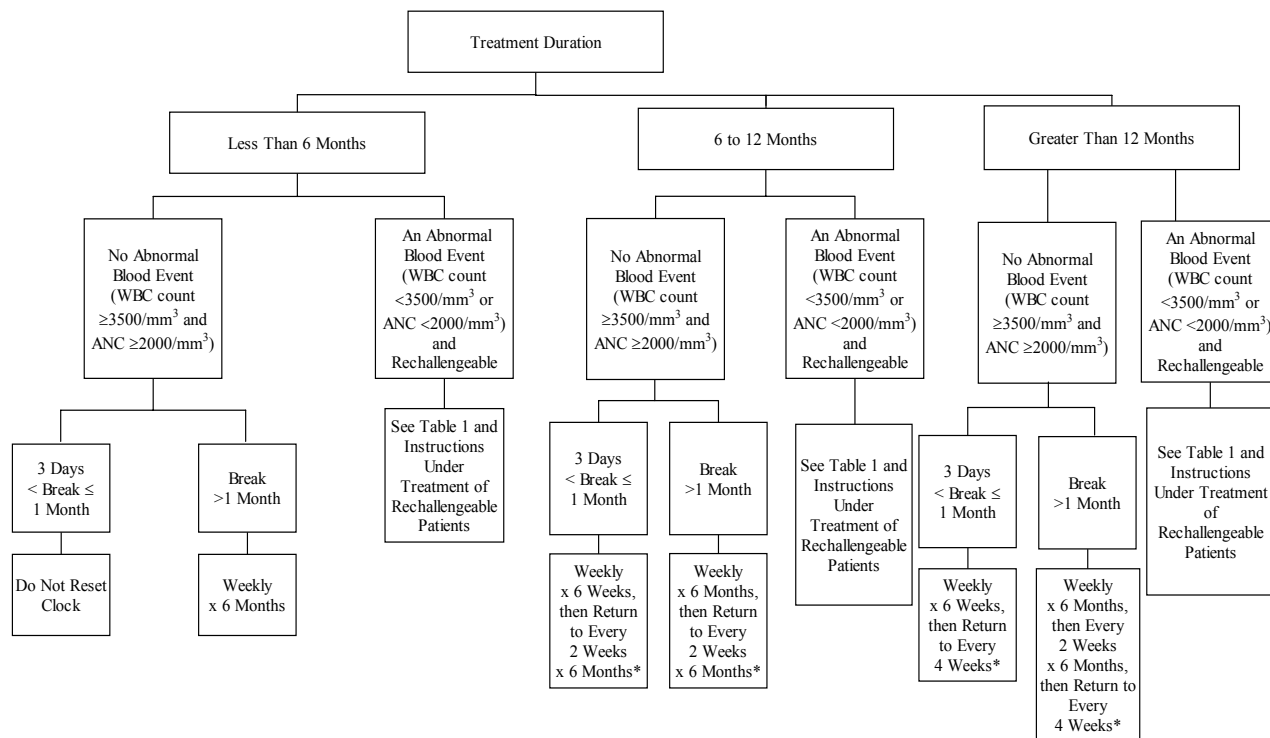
Treatment Duration

Less Than 6 Months

6 to 12 Months

Greater Than 12 Months

No Abnormal Blood Event (WBC count $\geq 3500/mm^3$ and ANC $\geq 2000/mm^3$)

An Abnormal Blood Event (WBC count $<3500/mm^3$ or ANC $<2000/mm^3$) and Rechallengeable

No Abnormal Blood Event (WBC count $\geq 3500/mm^3$ and ANC $\geq 2000/mm^3$)

An Abnormal Blood Event (WBC count $<3500/mm^3$ or ANC $<2000/mm^3$) and Rechallengeable

No Abnormal Blood Event (WBC count $\geq 3500/mm^3$ and ANC $\geq 2000/mm^3$)

An Abnormal Blood Event (WBC count $<3500/mm^3$ or ANC $<2000/mm^3$) and Rechallengeable

3 Days $<$ Break $\leq$ 1 Month

Break $>1$ Month

See Table 1 and Instructions Under Treatment of Rechallengeable Patients

3 Days $<$ Break $\leq$ 1 Month

Break $>1$ Month

See Table 1 and Instructions Under Treatment of Rechallengeable Patients

3 Days $<$ Break $\leq$ 1 Month

Break $>1$ Month

See Table 1 and Instructions Under Treatment of Rechallengeable Patients

Do Not Reset Clock

Weekly x 6 Months

Weekly x 6 Weeks, then Return to Every 2 Weeks x 6 Months*

Weekly x 6 Months, then Return to Every 2 Weeks x 6 Months*

Weekly x 6 Weeks, then Return to Every 4 Weeks*

Weekly x 6 Months, then Every 2 Weeks x 6 Months, then Return to Every 4 Weeks*